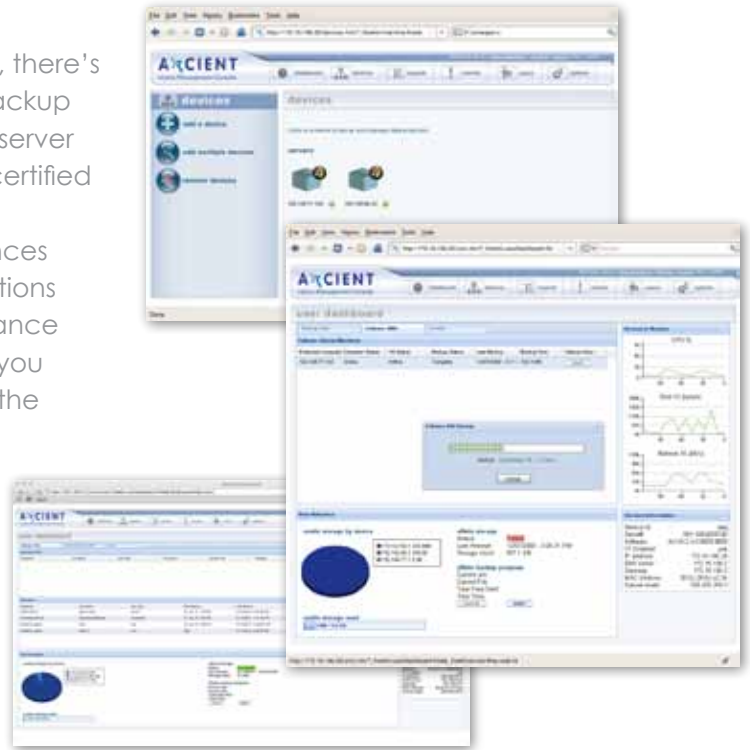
, there's
ackup
server
certified

ces
tions
ance
you
the

AXCIENT

devices

devices

add a device

add multiple devices

remove devices

Done

AXCIENT

user dashboard

CPU (%)

Disk I/O (bytes)

Network IO (KB/s)

onsite storage by device

onsite storage used

AXCIENT

user dashboard